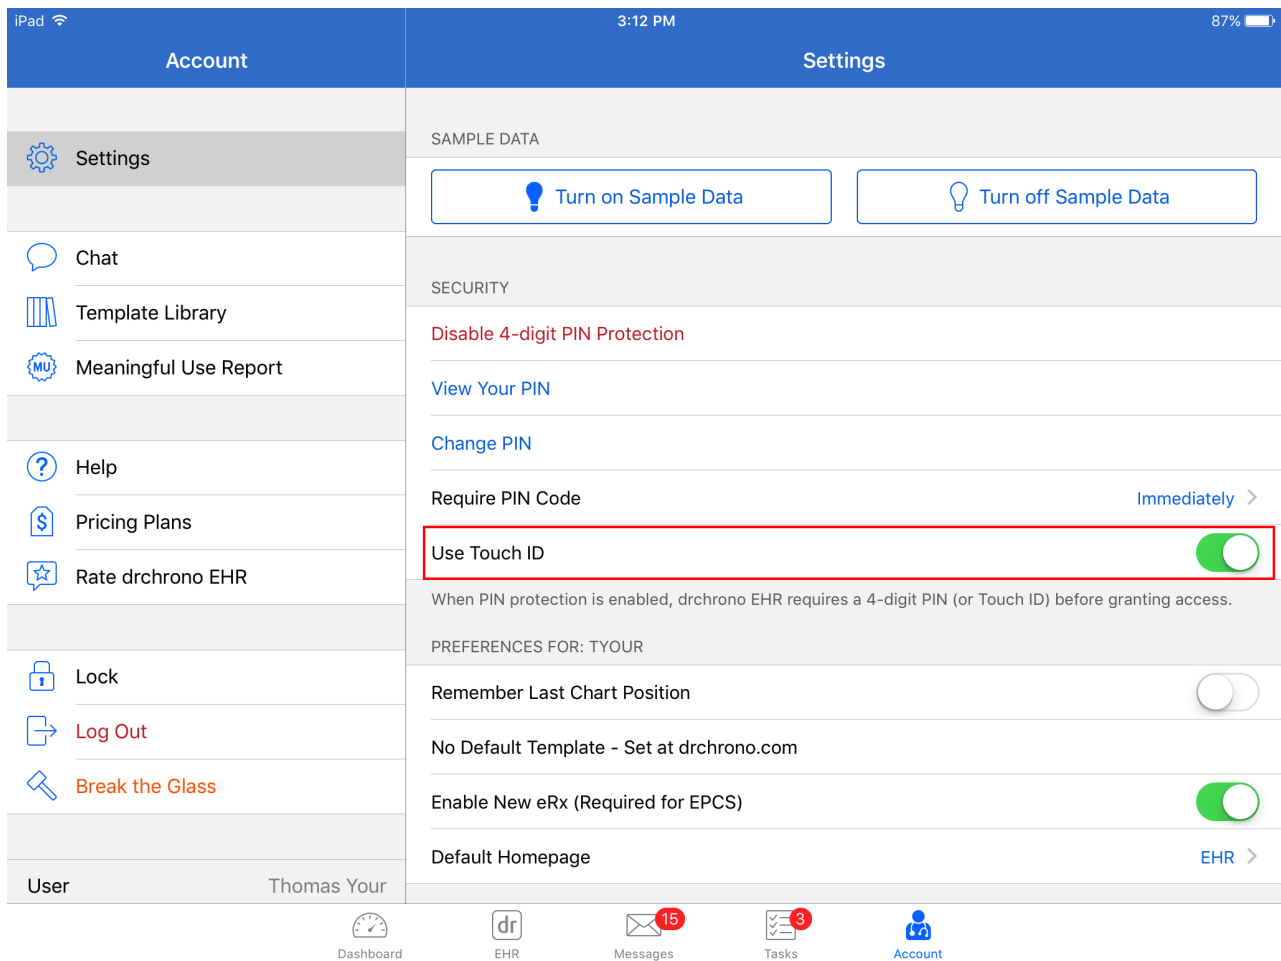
iPad 3:12 PM 87%

Account

Settings

Settings

Chat

Template Library

MU Meaningful Use Report

Help

Pricing Plans

Rate drchrono EHR

Lock

Log Out

Break the Glass

User Thomas Your

SAMPLE DATA

Turn on Sample Data

Turn off Sample Data

SECURITY

Disable 4-digit PIN Protection

View Your PIN

Change PIN

Require PIN Code Immediately

Use Touch ID

When PIN protection is enabled, drchrono EHR requires a 4-digit PIN (or Touch ID) before granting access.

PREFERENCES FOR: TYOUR

Remember Last Chart Position

No Default Template - Set at drchrono.com

Enable New eRx (Required for EPCS)

Default Homepage EHR

Dashboard

dr EHR

15 Messages

3 Tasks

Account